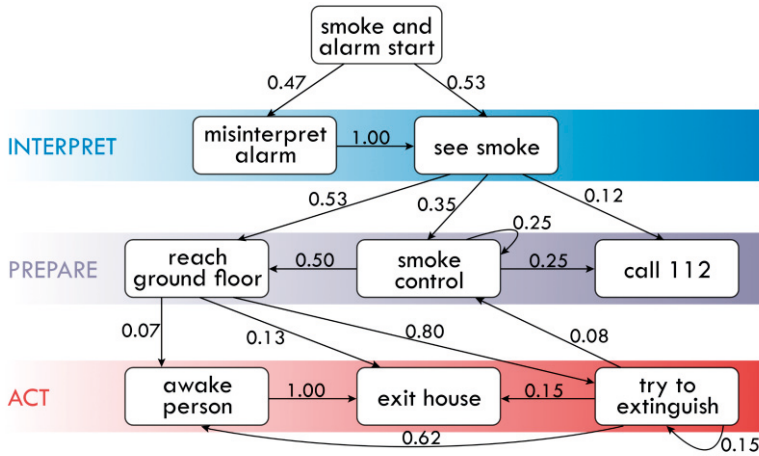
smoke and alarm start

0.47

0.53

INTERPRET

misinterpret alarm

1.00

see smoke

0.53

0.35

0.12

0.25

PREPARE

reach ground floor

0.50

smoke control

0.25

call 112

0.07

0.13

0.80

0.08

ACT

awake person

1.00

exit house

0.15

try to extinguish

0.62

0.15